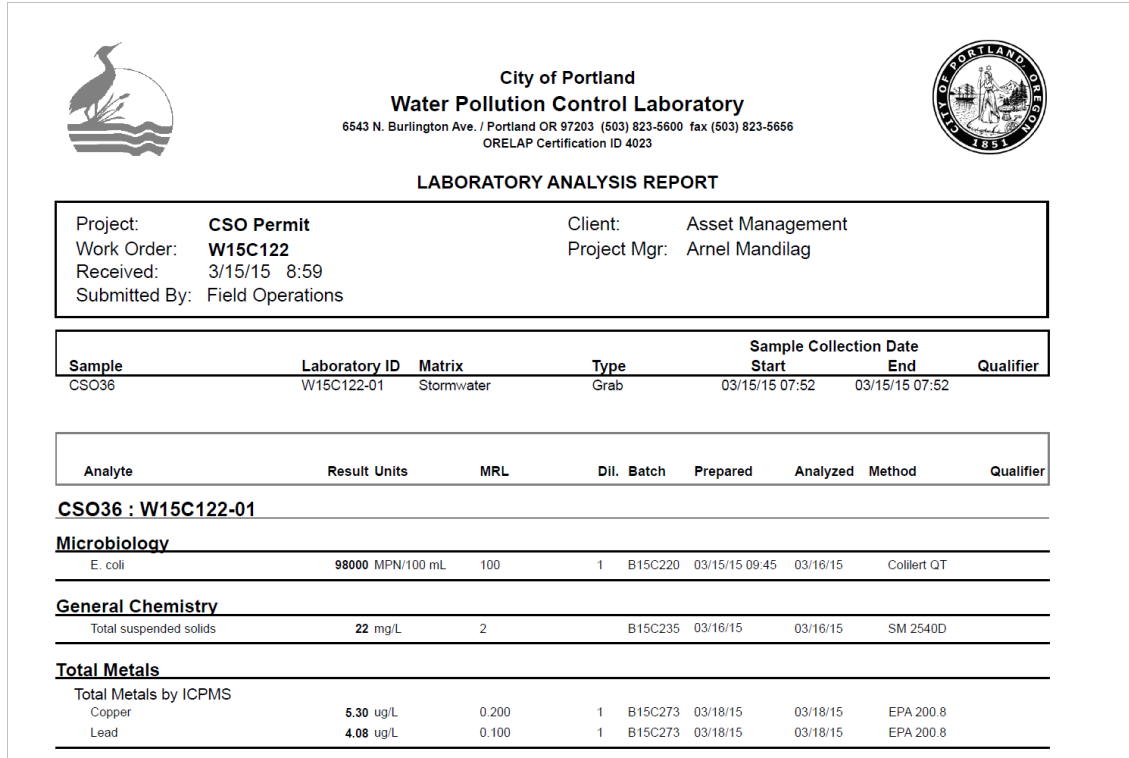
City of Portland
Water Pollution Control Laboratory
6543 N. Burlington Ave. / Portland OR 97203 (503) 823-5600 fax (503) 823-5656
ORELAP Certification ID 4023

CITY OF PORTLAND OREGON 1851

LABORATORY ANALYSIS REPORT

Project: CSO Permit
Work Order: W15C122
Received: 3/15/15 8:59
Submitted By: Field Operations

Client: Asset Management
Project Mgr: Arnel Mandilag

| Sample | Laboratory ID | Matrix | Type | Sample Collection Date Start | End | Qualifier |
|---|---|---|---|---|---|---|
| CSO36 | W15C122-01 | Stormwater | Grab | 03/15/15 07:52 | 03/15/15 07:52 | |

| Analyte | Result | Units | MRL | Dil. | Batch | Prepared | Analyzed | Method | Qualifier |
|---|---|---|---|---|---|---|---|---|---|

CSO36 : W15C122-01

Microbiology

| E. coli | 98000 | MPN/100 mL | 100 | 1 | B15C220 | 03/15/15 09:45 | 03/16/15 | Colilert QT | |
|---|---|---|---|---|---|---|---|---|---|

General Chemistry

| Total suspended solids | 22 | mg/L | 2 | | B15C235 | 03/16/15 | 03/16/15 | SM 2540D | |
|---|---|---|---|---|---|---|---|---|---|

Total Metals

Total Metals by ICPMS

| Copper | 5.30 | ug/L | 0.200 | 1 | B15C273 | 03/18/15 | 03/18/15 | EPA 200.8 | |
|---|---|---|---|---|---|---|---|---|---|
| Lead | 4.08 | ug/L | 0.100 | 1 | B15C273 | 03/18/15 | 03/18/15 | EPA 200.8 | |